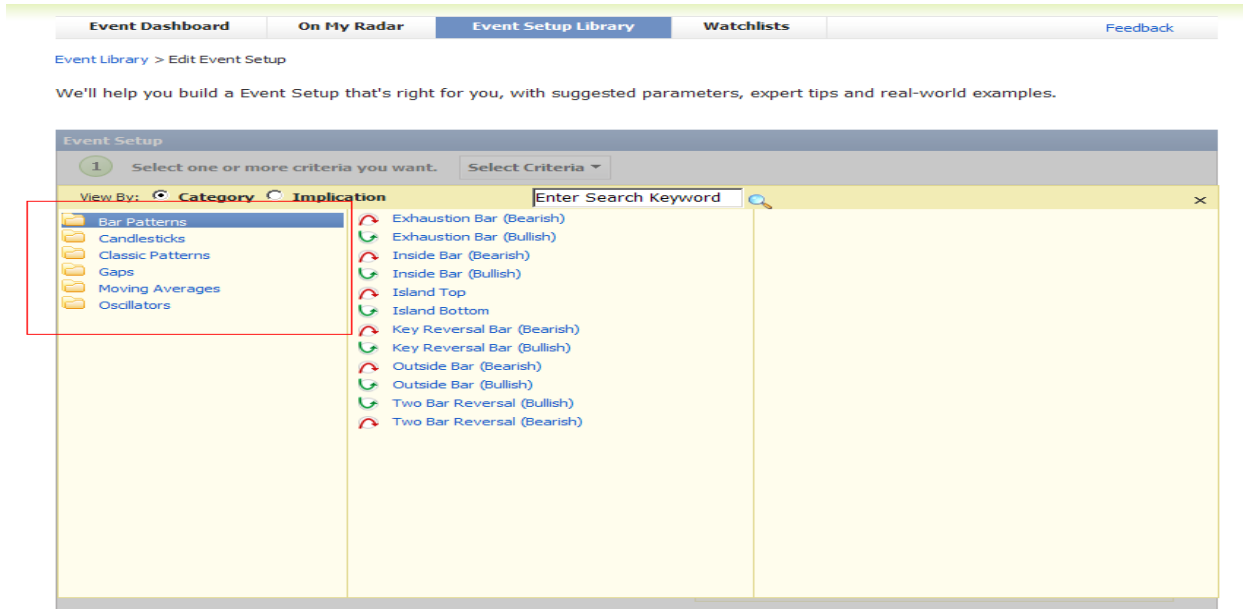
Event Dashboard | On My Radar | Event Setup Library | Watchlists | Feedback

Event Library > Edit Event Setup

We'll help you build a Event Setup that's right for you, with suggested parameters, expert tips and real-world examples.

Event Setup

1 Select one or more criteria you want. Select Criteria

View By: Category Implication Enter Search Keyword ×

Bar Patterns
Candlesticks
Classic Patterns
Gaps
Moving Averages
Oscillators

Exhaustion Bar (Bearish)
Exhaustion Bar (Bullish)
Inside Bar (Bearish)
Inside Bar (Bullish)
Island Top
Island Bottom
Key Reversal Bar (Bearish)
Key Reversal Bar (Bullish)
Outside Bar (Bearish)
Outside Bar (Bullish)
Two Bar Reversal (Bullish)
Two Bar Reversal (Bearish)